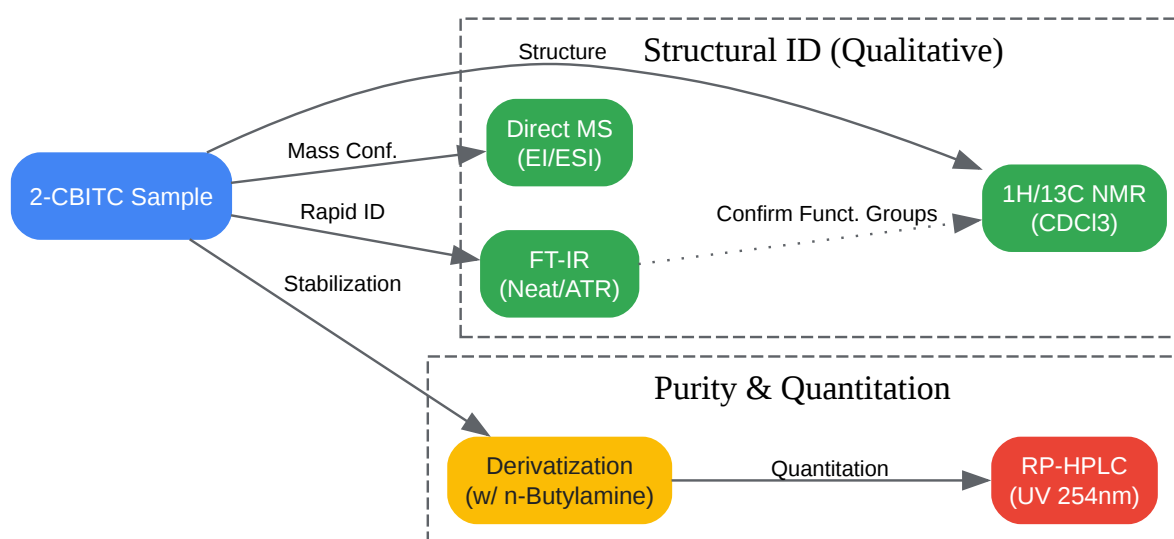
Structural ID (Qualitative)

Structure

Mass Conf.

Direct MS
(EI/ESI)

2-CBITC Sample

Rapid ID

Confirm Funct. Groups

1H/13C NMR
(CDCl3)

FT-IR
(Neat/ATR)

Stabilization

Purity & Quantitation

Derivatization
(w/ n-Butylamine)

Quantitation

RP-HPLC
(UV 254nm)